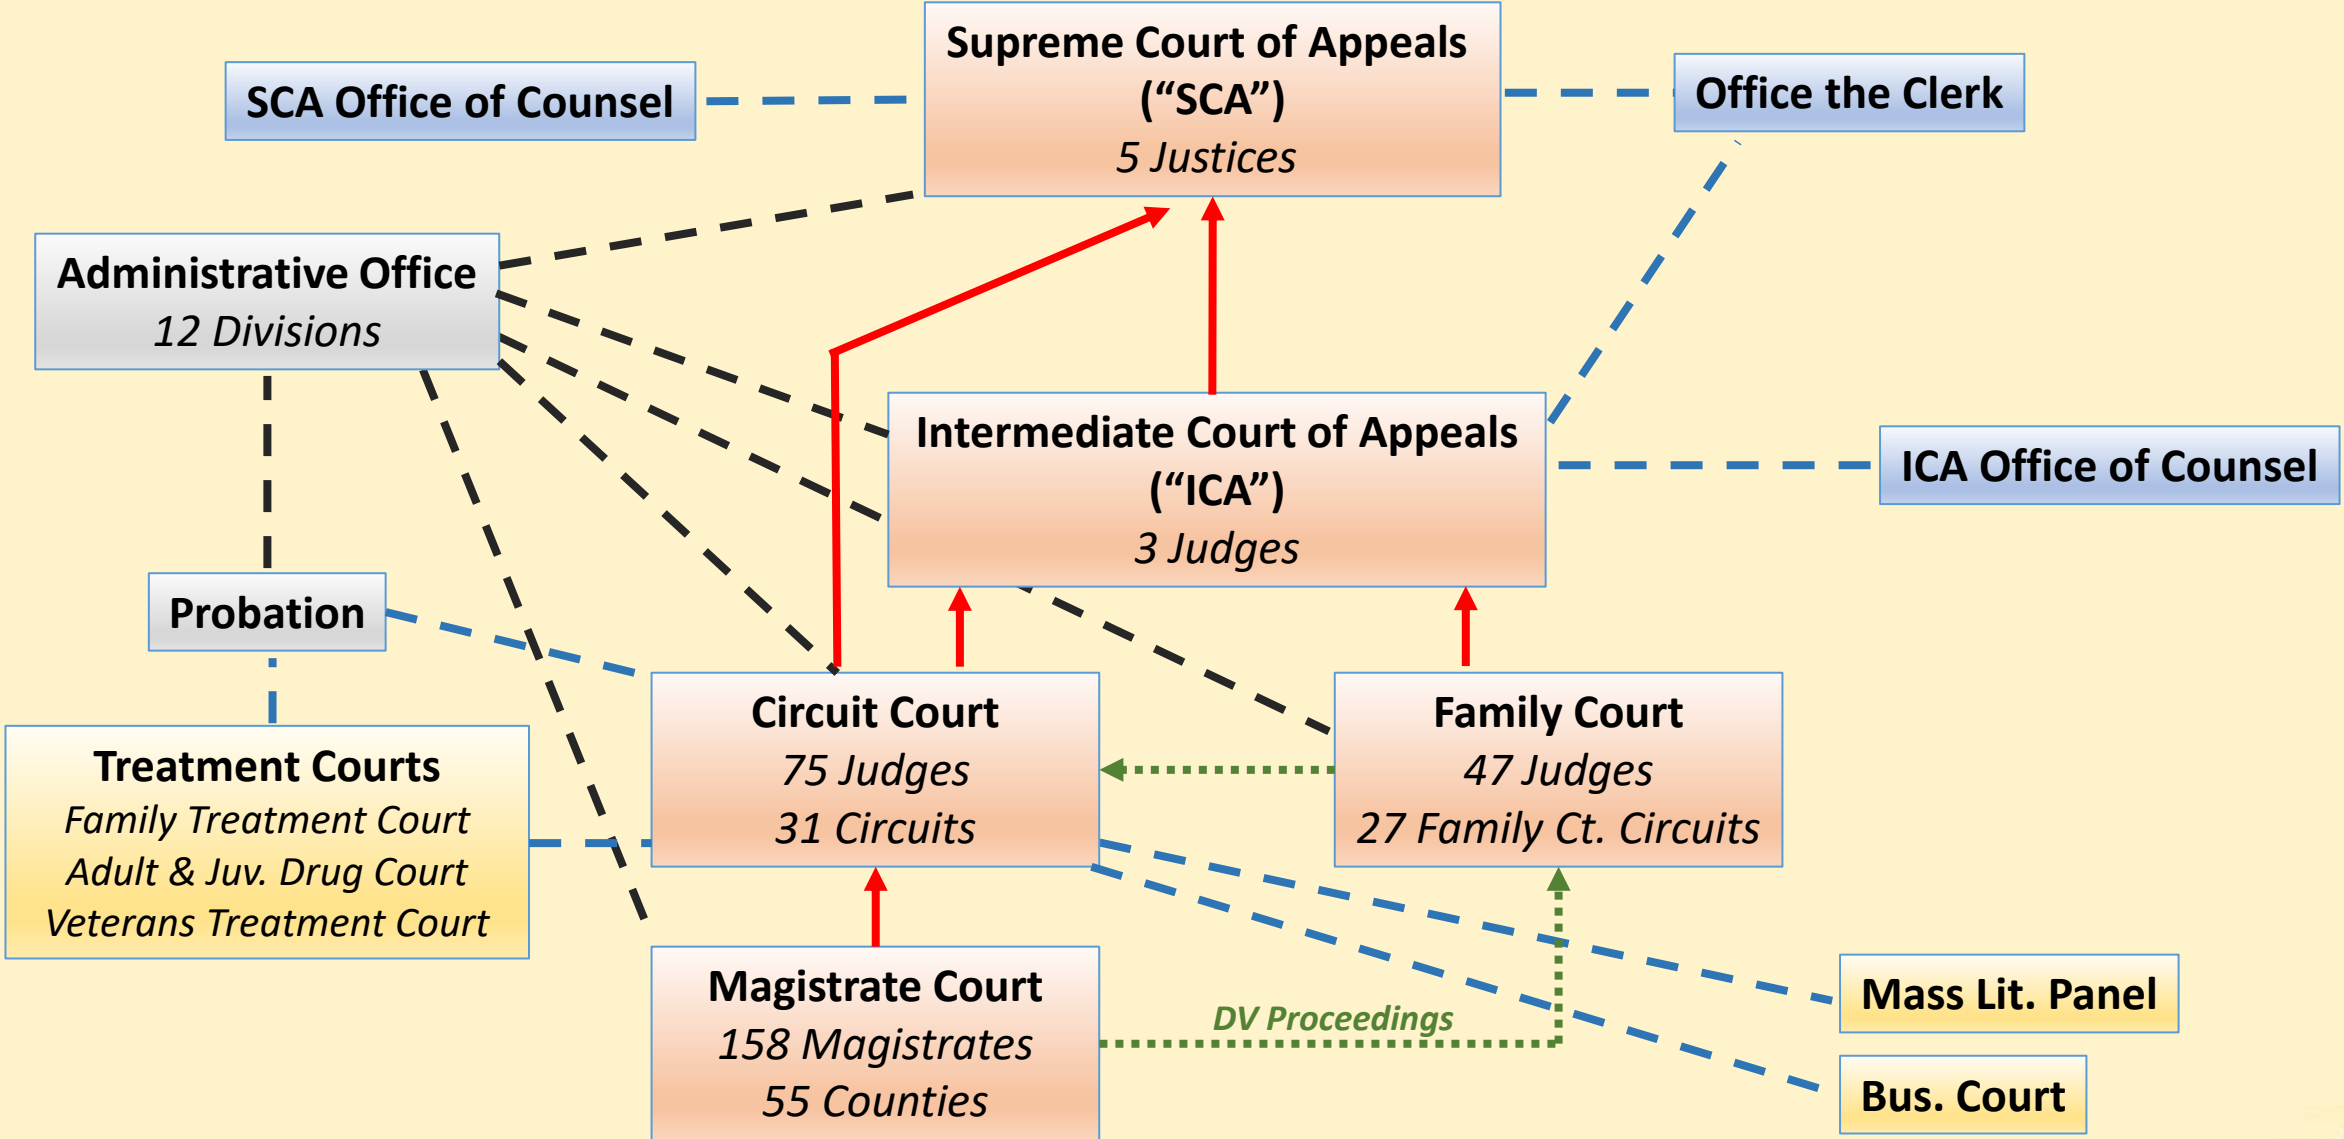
SCA Office of Counsel

Supreme Court of Appeals
("SCA")
5 Justices

Office the Clerk

Administrative Office
12 Divisions

Intermediate Court of Appeals
("ICA")
3 Judges

ICA Office of Counsel

Probation

Treatment Courts
Family Treatment Court
Adult & Juv. Drug Court
Veterans Treatment Court

Circuit Court
75 Judges
31 Circuits

Family Court
47 Judges
27 Family Ct. Circuits

Magistrate Court
158 Magistrates
55 Counties

DV Proceedings

Mass Lit. Panel

Bus. Court